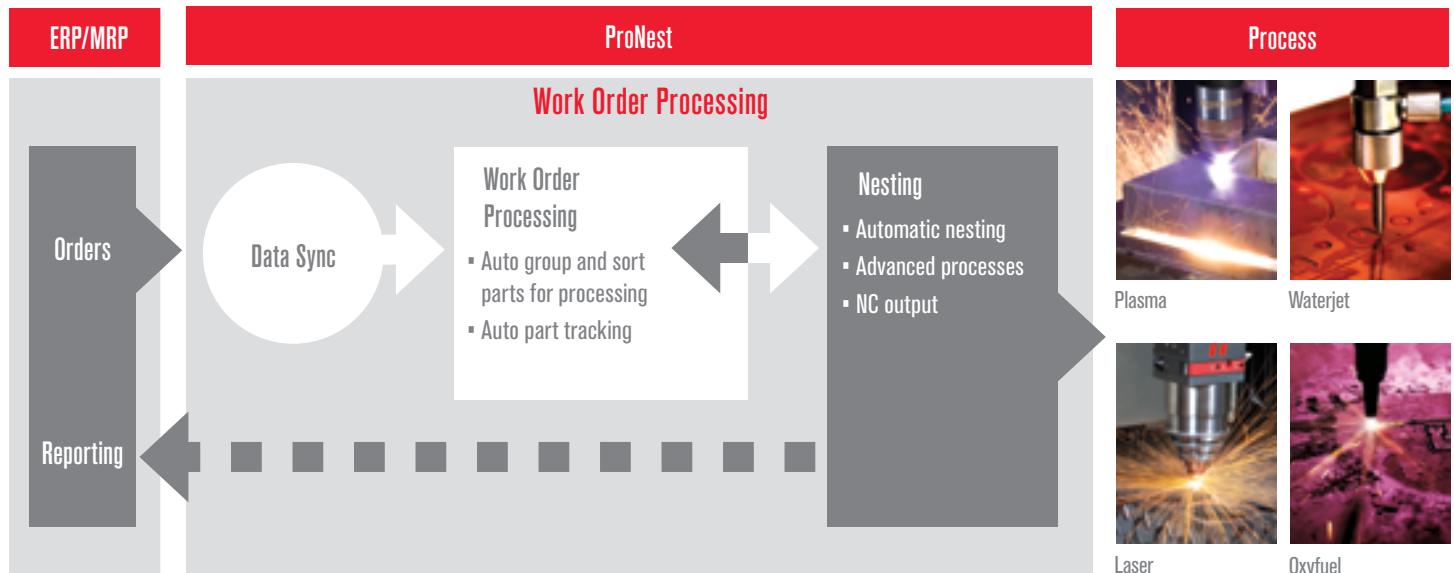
ERP/MRP

ProNest

Process

Work Order Processing

Orders

Data Sync

Work Order Processing

▪ Auto group and sort parts for processing

▪ Auto part tracking

Nesting

▪ Automatic nesting

▪ Advanced processes

▪ NC output

Reporting

Plasma

Waterjet

Laser

Oxyfuel